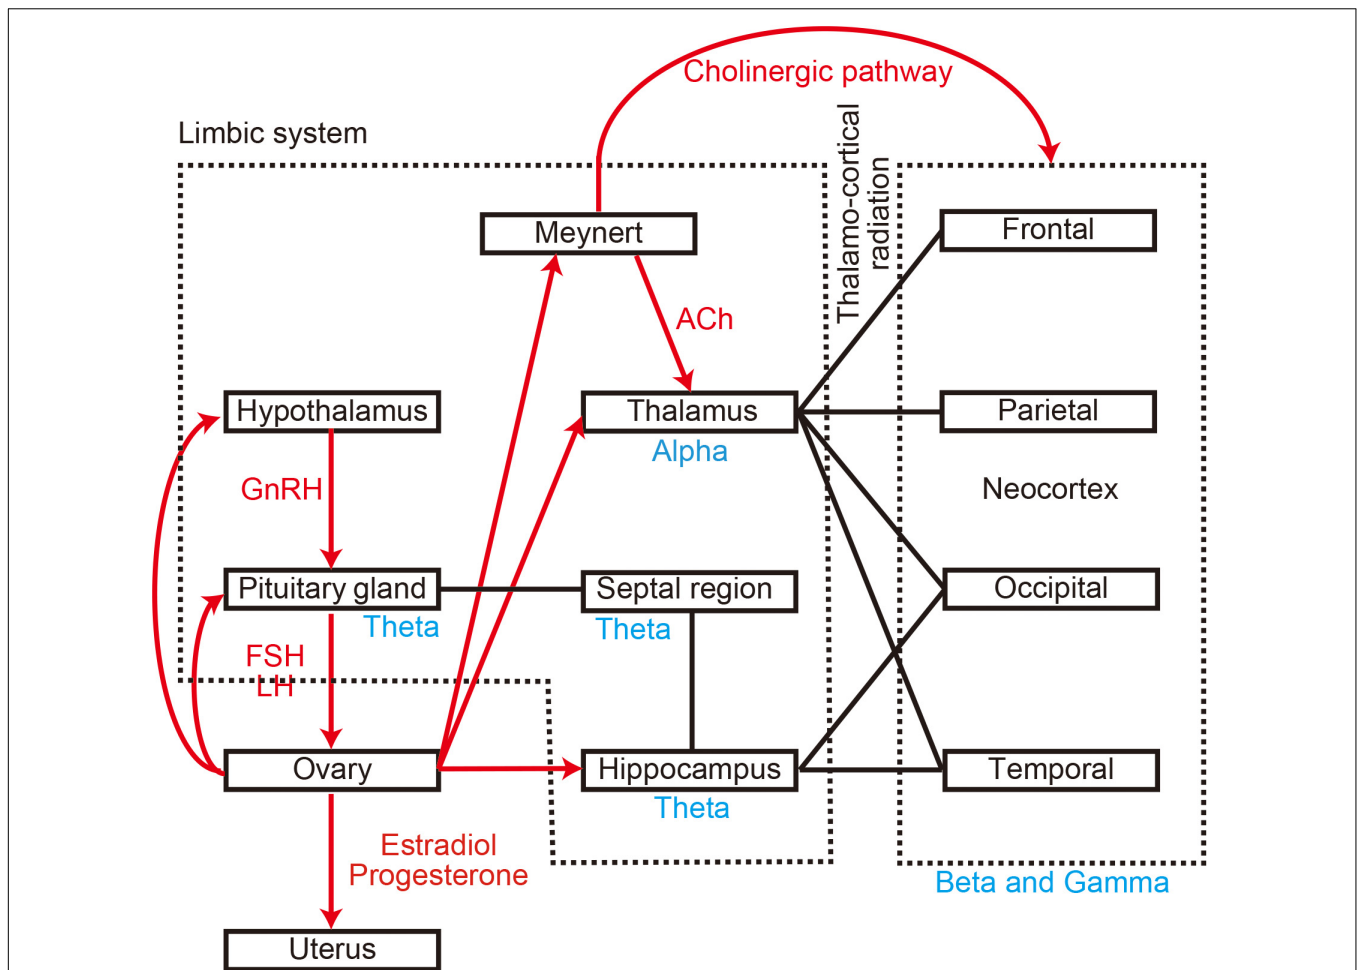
Cholinergic pathway

Limbic system

Thalamo-cortical radiation

Meynert

ACh

Frontal

Hypothalamus

Thalamus

Alpha

Parietal

GnRH

Neocortex

Pituitary gland

Theta

Septal region

Theta

Occipital

FSH
LH

Ovary

Hippocampus

Theta

Temporal

Estradiol
Progesterone

Beta and Gamma

Uterus